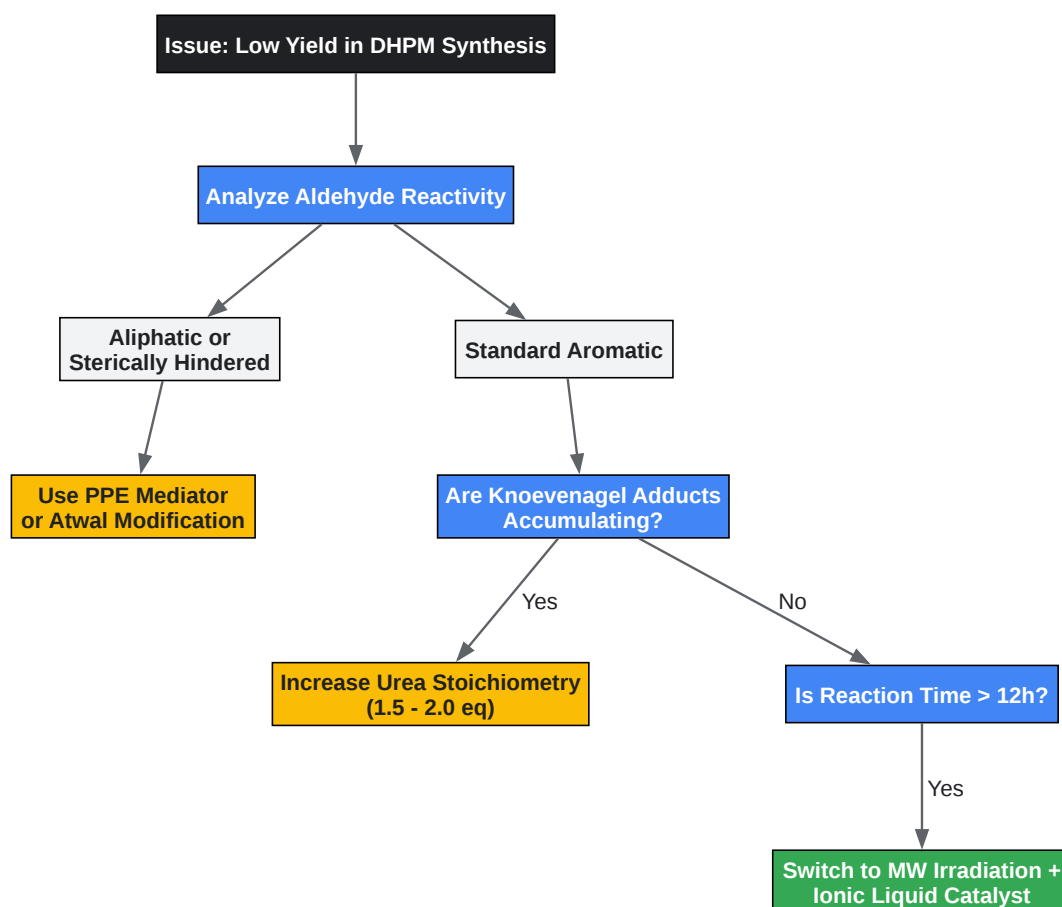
Issue: Low Yield in DHPM Synthesis

Analyze Aldehyde Reactivity

Aliphatic or Sterically Hindered

Standard Aromatic

Use PPE Mediator or Atwal Modification

Are Knoevenagel Adducts Accumulating?

Yes

No

Increase Urea Stoichiometry (1.5 - 2.0 eq)

Is Reaction Time > 12h?

Yes

Switch to MW Irradiation + Ionic Liquid Catalyst